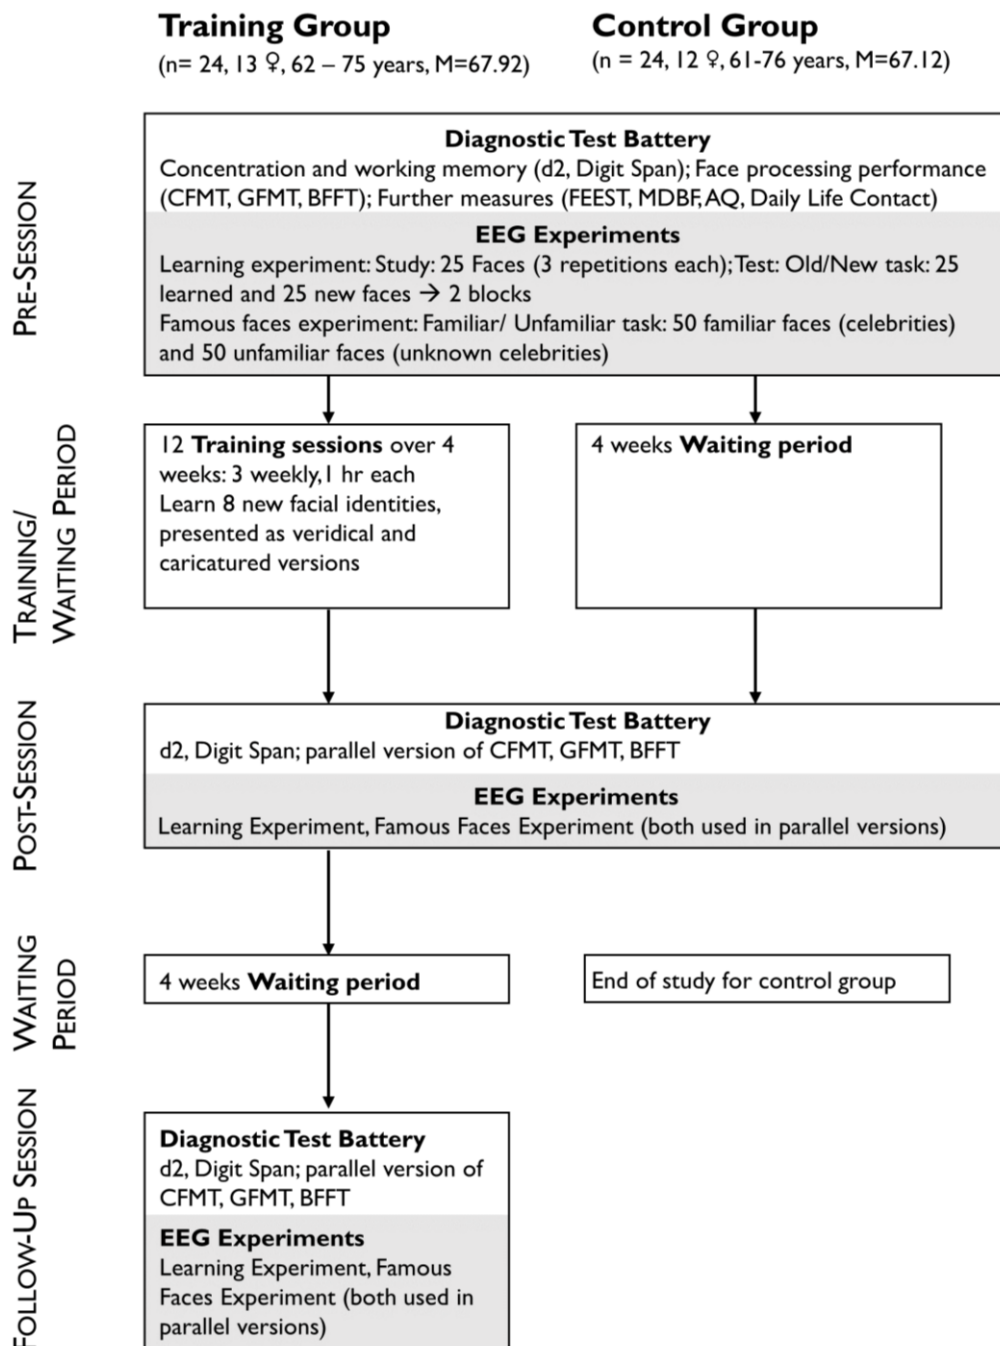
Training Group
(n= 24, 13 ♀, 62 – 75 years, M=67.92)

Control Group
(n = 24, 12 ♀, 61-76 years, M=67.12)

PRE-SESSION

Diagnostic Test Battery
Concentration and working memory (d2, Digit Span); Face processing performance (CFMT, GFMT, BFFT); Further measures (FEEST, MDBF, AQ, Daily Life Contact)

EEG Experiments
Learning experiment: Study: 25 Faces (3 repetitions each); Test: Old/New task: 25 learned and 25 new faces → 2 blocks
Famous faces experiment: Familiar/ Unfamiliar task: 50 familiar faces (celebrities) and 50 unfamiliar faces (unknown celebrities)

TRAINING/ WAITING PERIOD

12 Training sessions over 4 weeks: 3 weekly, 1 hr each
Learn 8 new facial identities, presented as veridical and caricatured versions

4 weeks Waiting period

POST-SESSION

Diagnostic Test Battery
d2, Digit Span; parallel version of CFMT, GFMT, BFFT

EEG Experiments
Learning Experiment, Famous Faces Experiment (both used in parallel versions)

WAITING PERIOD

4 weeks Waiting period

End of study for control group

FOLLOW-UP SESSION

Diagnostic Test Battery
d2, Digit Span; parallel version of CFMT, GFMT, BFFT

EEG Experiments
Learning Experiment, Famous Faces Experiment (both used in parallel versions)